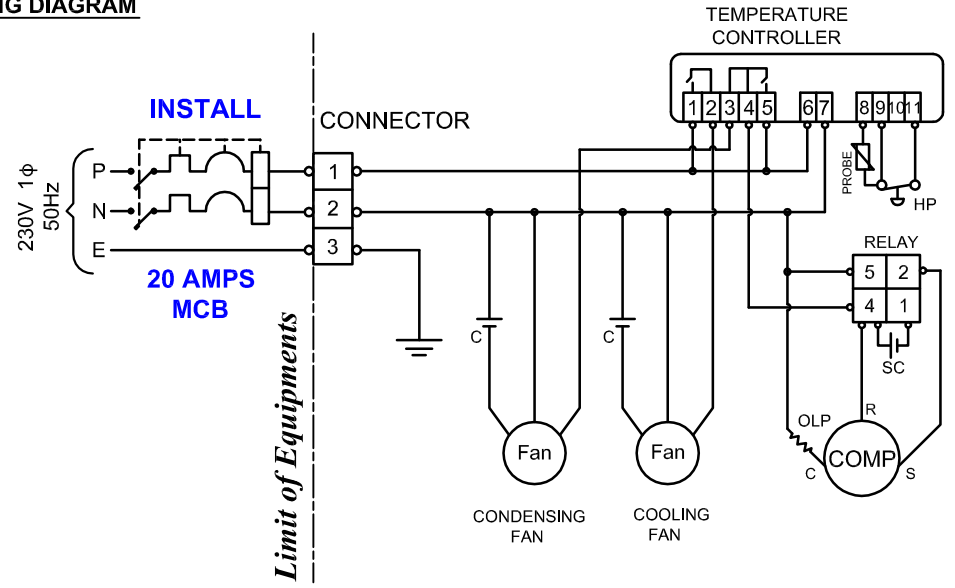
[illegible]G DIAGRAM

TEMPERATURE CONTROLLER

1 2 3 4 5 6 7 8 9 10 11

INSTALL

CONNECTOR

230V 1 $\phi$ 50Hz

P

N

E

1

2

3

20 AMPS MCB

PROBE

HP

RELAY

5 2

4 1

SC

C

C

Limit of Equipments

OLP

R

Fan

Fan

C

COMP

S

CONDENSING FAN

COOLING FAN